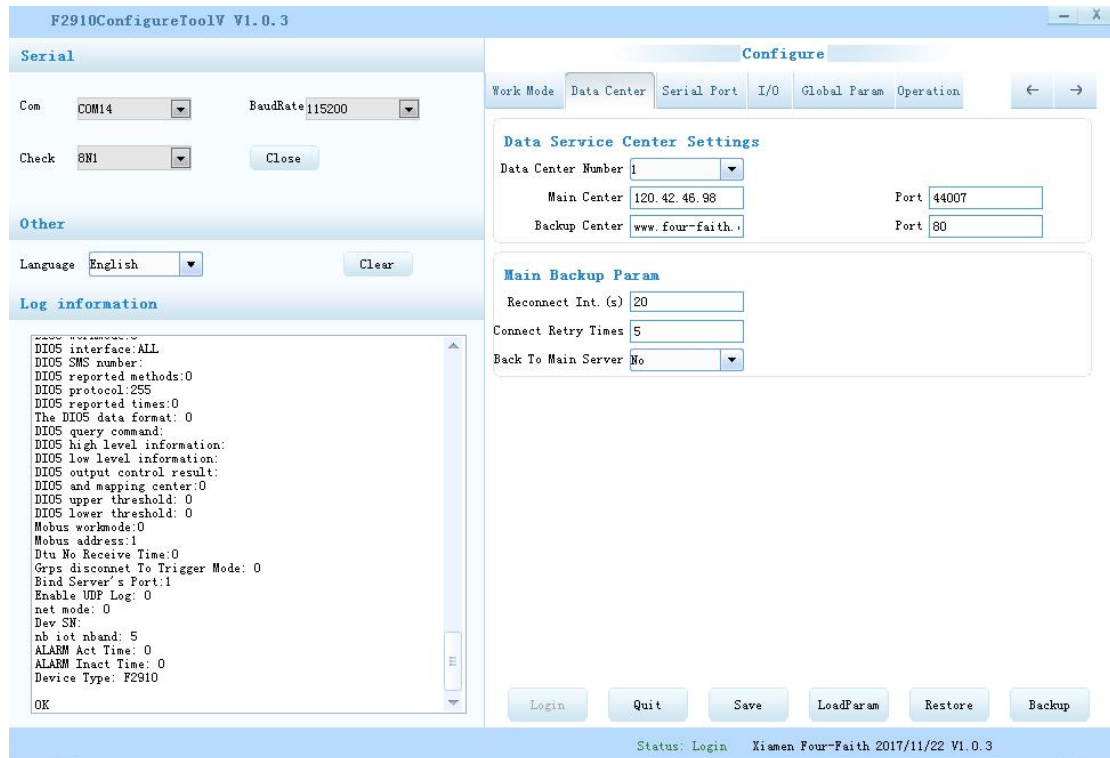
F2910ConfigureToolV V1.0.3

Serial

Com COM14 BaudRate 115200

Check 8N1 Close

Other

Language English Clear

Log information

DI05 interface:ALL
DI05 SMS number:
DI05 reported methods:0
DI05 protocol:255
DI05 reported times:0
The DI05 data format: 0
DI05 query command:
DI05 high level information:
DI05 low level information:
DI05 output control result:
DI05 and mapping center:0
DI05 upper threshold: 0
DI05 lower threshold: 0
Mobus workmode:0
Mobus address:1
Dtu No Receive Time:0
Grps disconnet To Trigger Mode: 0
Bind Server's Port:1
Enable UDP Log: 0
net mode: 0
Dev SN:
nb iot nband: 5
ALARM Act Time: 0
ALARM Inact Time: 0
Device Type: F2910

OK

Configure

Work Mode Data Center Serial Port I/O Global Param Operation ← →

Data Service Center Settings

Data Center Number 1

Main Center 120.42.46.98 Port 44007

Backup Center www.four-faith. Port 80

Main Backup Param

Reconnect Int.(s) 20

Connect Retry Times 5

Back To Main Server No

Login Quit Save LoadParam Restore Backup

Status: Login Xiamen Four-Faith 2017/11/22 V1.0.3